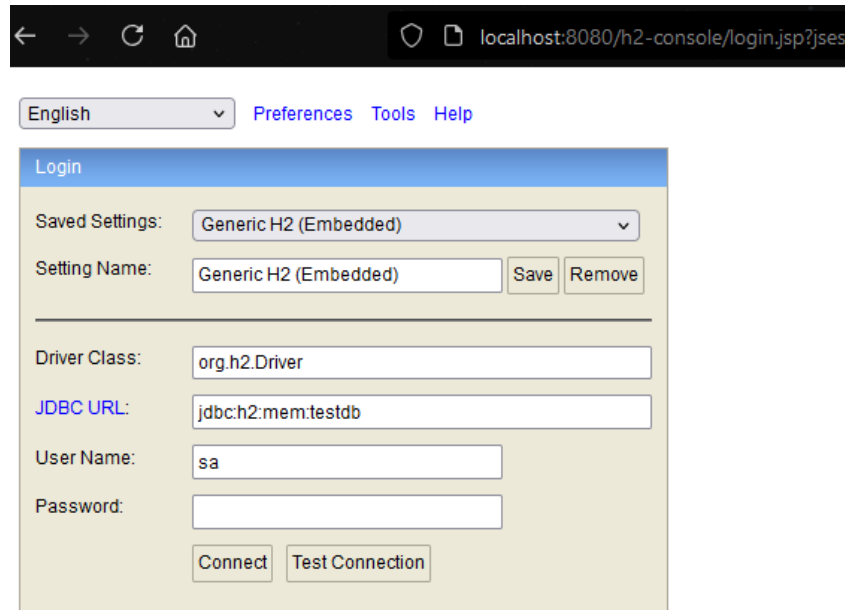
localhost:8080/h2-console/login.jsp?jses

English

Preferences Tools Help

Login

Saved Settings: Generic H2 (Embedded)

Setting Name: Generic H2 (Embedded) Save Remove

Driver Class: org.h2.Driver

JDBC URL: jdbc:h2:mem:testdb

User Name: sa

Password:

Connect Test Connection